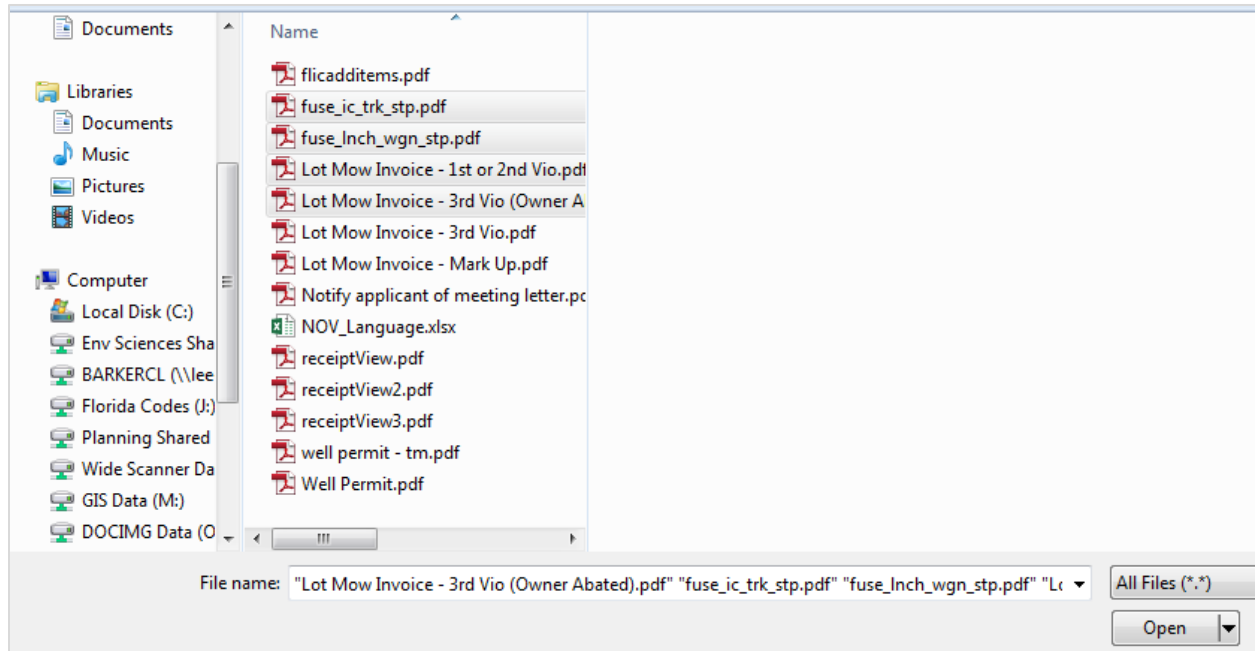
Documents

Libraries
Documents
Music
Pictures
Videos

Computer
Local Disk (C:)
Env Sciences Sha
BARKERCL (\\lee
Florida Codes (J:)
Planning Shared
Wide Scanner Da
GIS Data (M:)
DOCIMG Data (O

Name
flicadditems.pdf
fuse_ic_trk_stp.pdf
fuse_lnch_wgn_stp.pdf
Lot Mow Invoice - 1st or 2nd Vio.pdf
Lot Mow Invoice - 3rd Vio (Owner A
Lot Mow Invoice - 3rd Vio.pdf
Lot Mow Invoice - Mark Up.pdf
Notify applicant of meeting letter.pc
NOV_Language.xlsx
receiptView.pdf
receiptView2.pdf
receiptView3.pdf
well permit - tm.pdf
Well Permit.pdf

File name: "Lot Mow Invoice - 3rd Vio (Owner Abated).pdf" "fuse_ic_trk_stp.pdf" "fuse_lnch_wgn_stp.pdf" "Lo
All Files (*.*)
Open